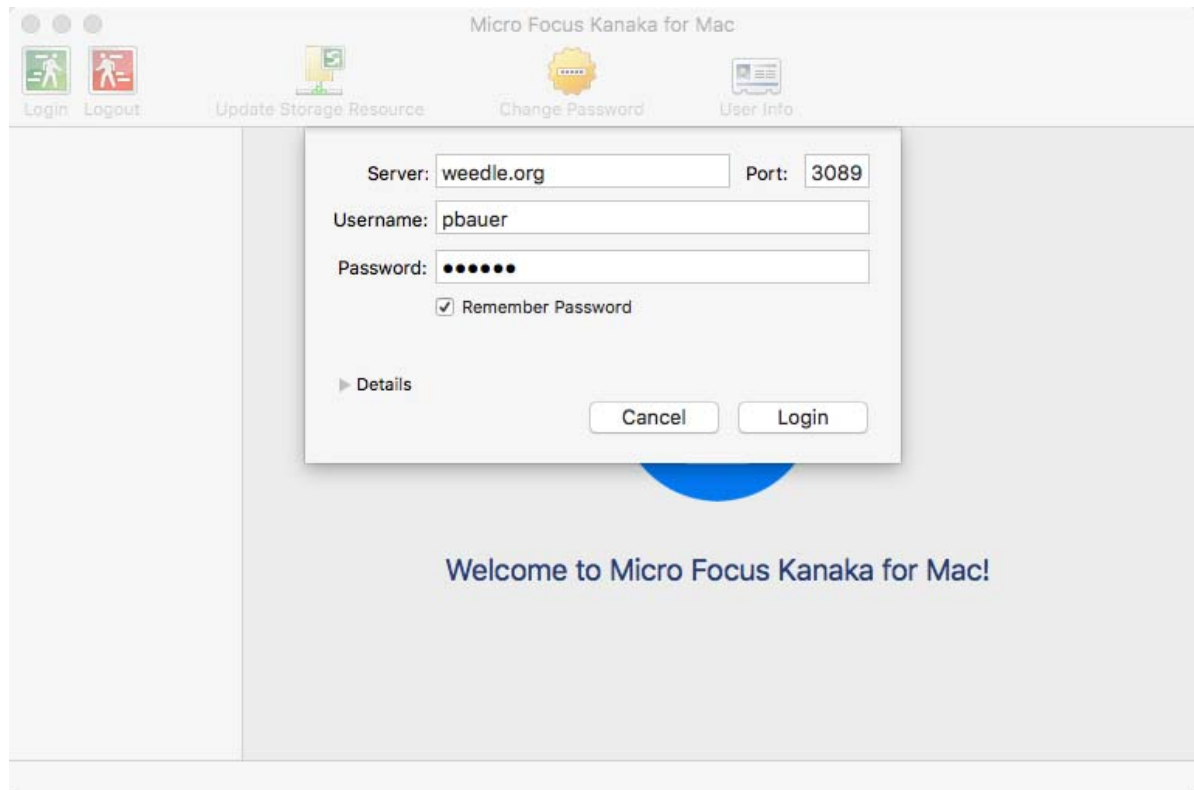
Micro Focus Kanaka for Mac

Login Logout Update Storage Resource Change Password User Info

Server: weedle.org Port: 3089

Username: pbauer

Password: ••••••

Remember Password

Details

Cancel Login

Welcome to Micro Focus Kanaka for Mac!